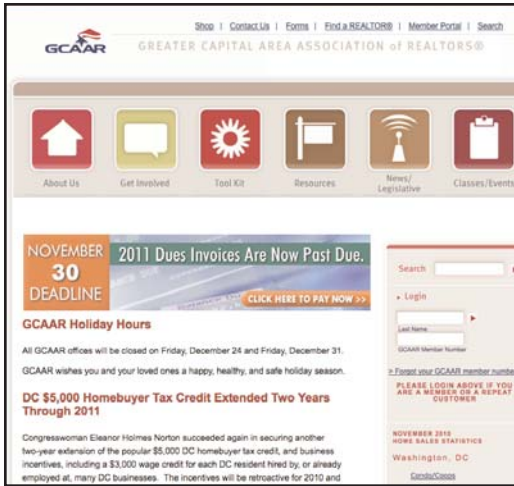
Shop | Contact Us | Forms | Find a REALTOR® | Member Portal | Search

GCAAR GREATER CAPITAL AREA ASSOCIATION of REALTORS®

About Us
Get Involved
Tool Kit
Resources
News/ Legislative
Classes/Events

NOVEMBER 30 DEADLINE
2011 Dues Invoices Are Now Past Due.
CLICK HERE TO PAY NOW >>

GCAAR Holiday Hours

All GCAAR offices will be closed on Friday, December 24 and Friday, December 31.

GCAAR wishes you and your loved ones a happy, healthy, and safe holiday season.

DC $5,000 Homebuyer Tax Credit Extended Two Years Through 2011

Congresswoman Eleanor Holmes Norton succeeded again in securing another two-year extension of the popular $5,000 DC homebuyer tax credit, and business incentives, including a $3,000 wage credit for each DC resident hired by, or already employed at, many DC businesses. The incentives will be retroactive for 2010 and

Search

Login

Last Name

GCAAR Member Number

> Forgot your GCAAR member numbe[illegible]

PLEASE LOGIN ABOVE IF YOU ARE A MEMBER OR A REPEAT CUSTOMER

NOVEMBER 2010 HOME SALES STATISTICS

Washington, DC

Condo/Coops